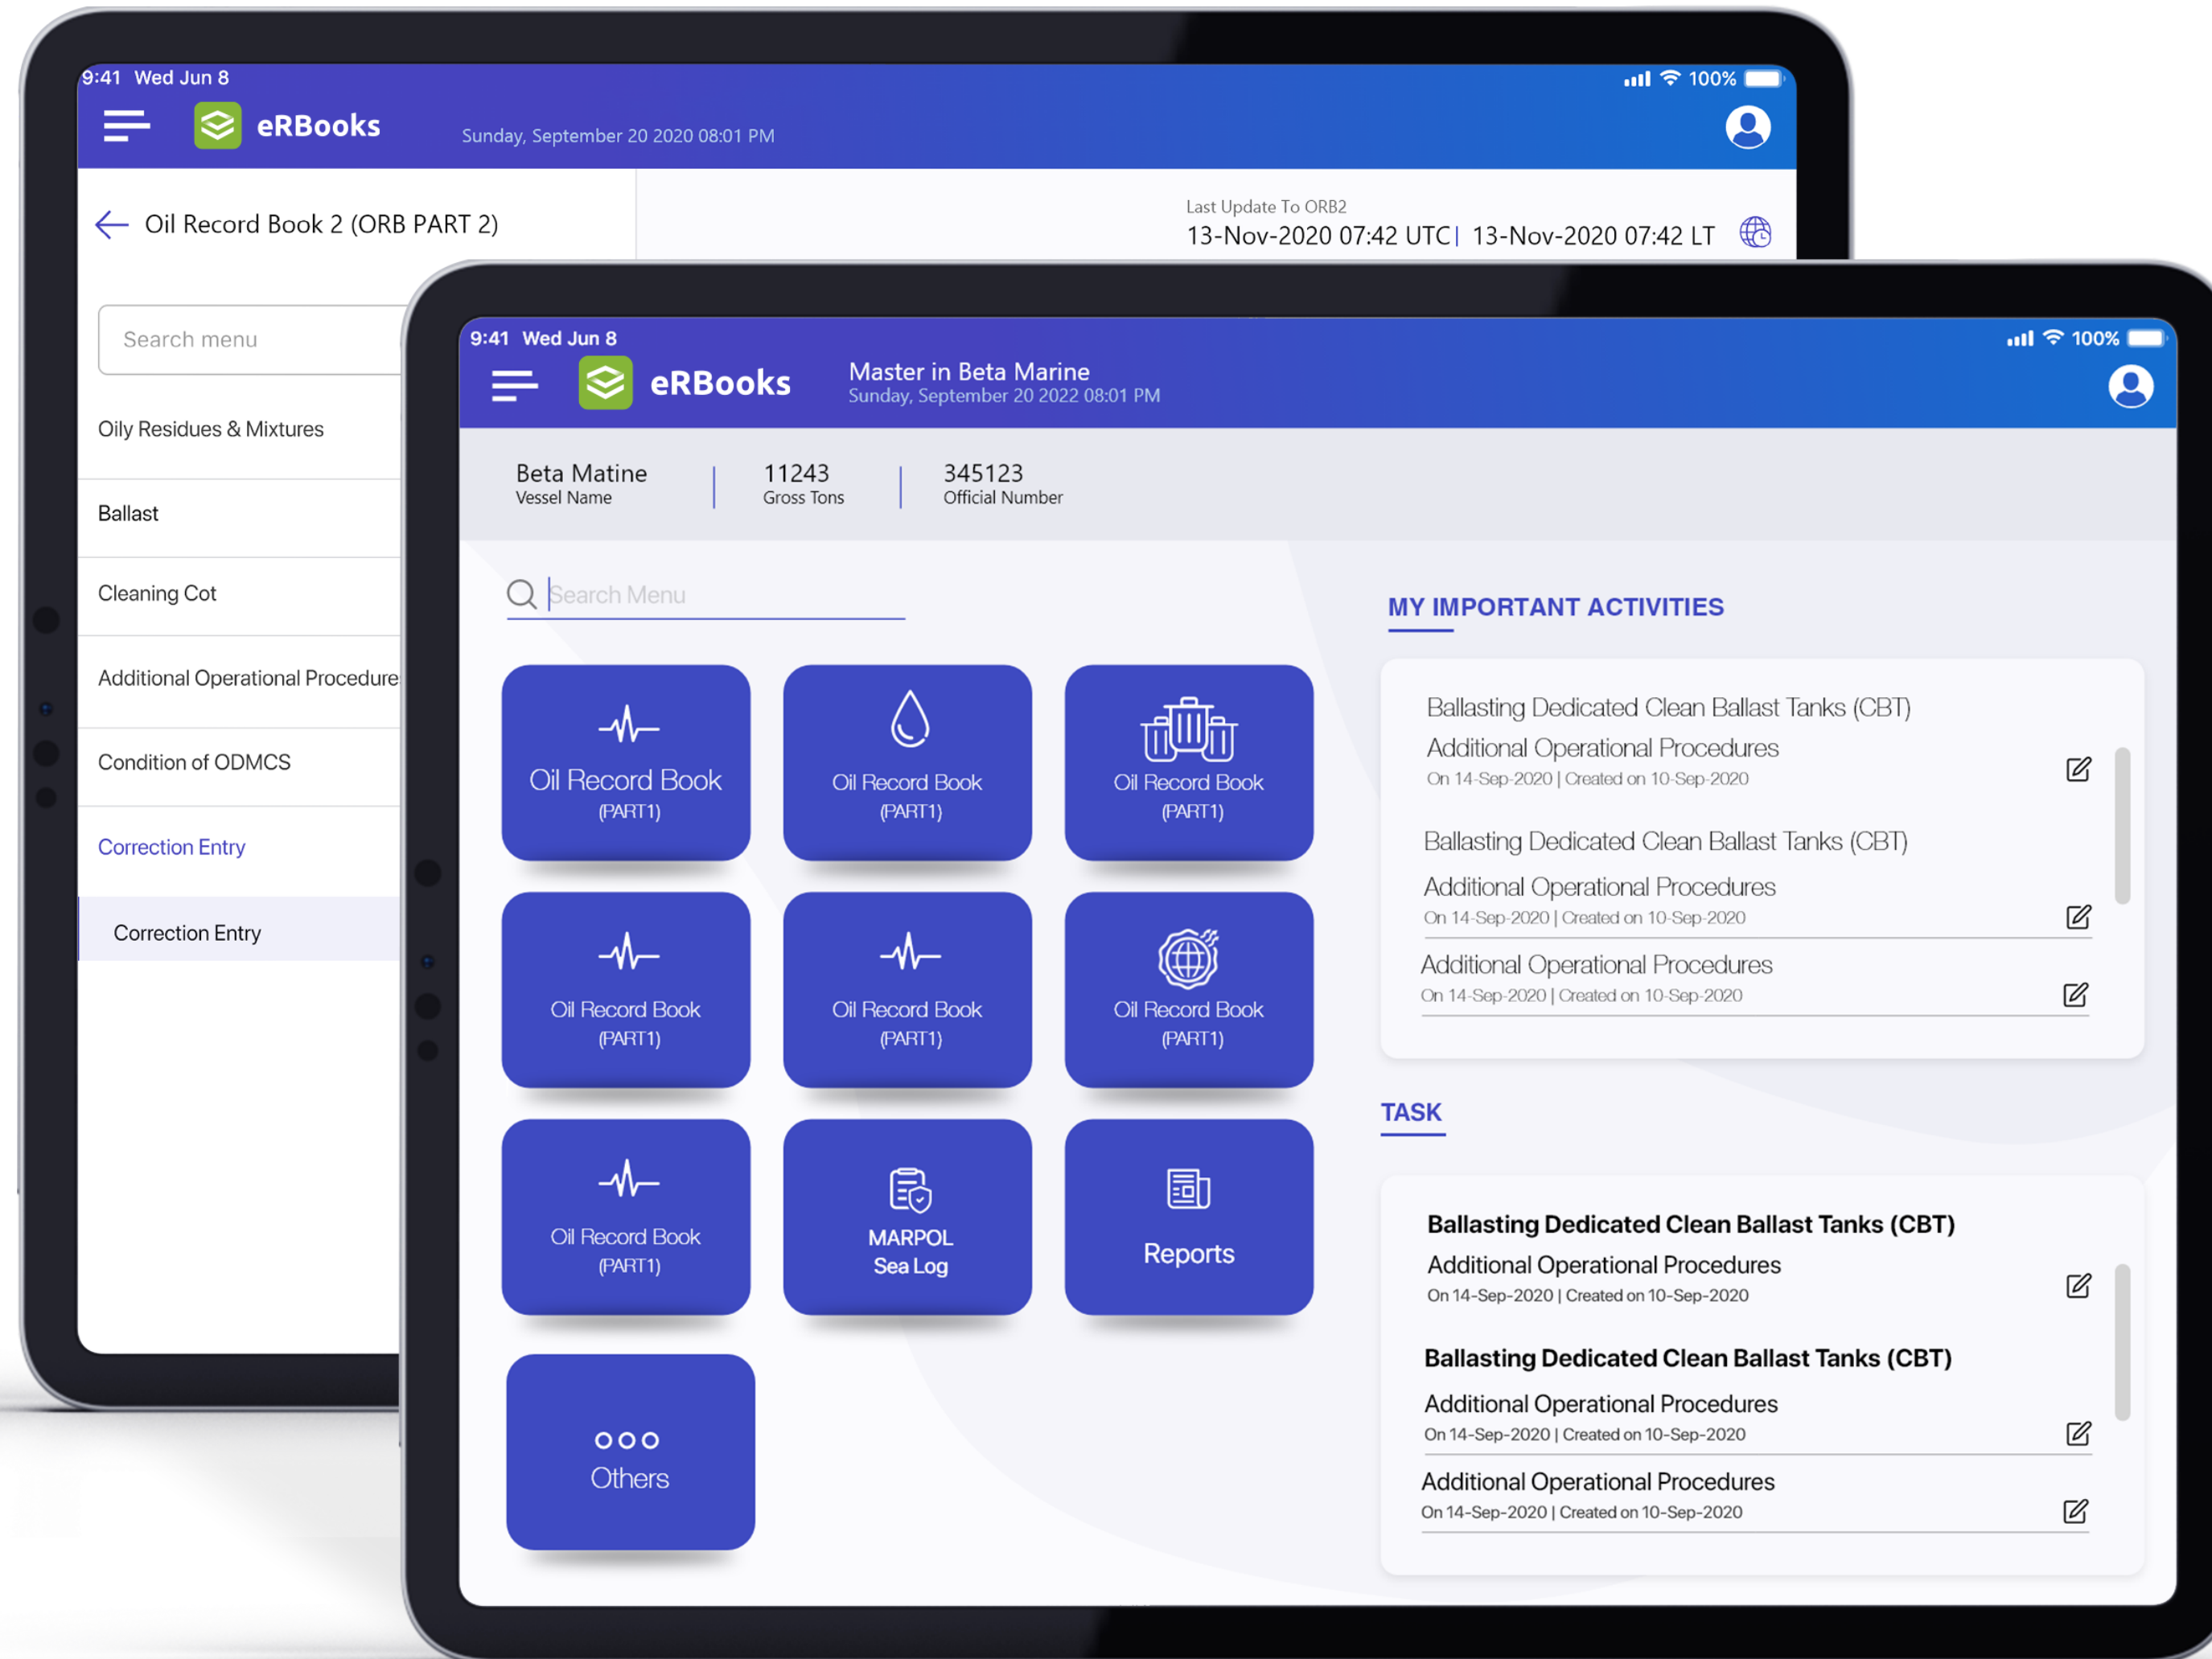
9:41 Wed Jun 8

100%

eRBooks

Sunday, September 20 2020 08:01 PM

Oil Record Book 2 (ORB PART 2)

Last Update To ORB2
13-Nov-2020 07:42 UTC | 13-Nov-2020 07:42 LT

Search menu

Oily Residues & Mixtures

Ballast

Cleaning Cot

Additional Operational Procedure

Condition of ODMCS

Correction Entry

Correction Entry

9:41 Wed Jun 8

100%

eRBooks

Master in Beta Marine
Sunday, September 20 2022 08:01 PM

Beta Matine
Vessel Name

11243
Gross Tons

345123
Official Number

Search Menu

Oil Record Book (PART1)

Oil Record Book (PART1)

Oil Record Book (PART1)

Oil Record Book (PART1)

Oil Record Book (PART1)

Oil Record Book (PART1)

Oil Record Book (PART1)

MARPOL Sea Log

Reports

Others

MY IMPORTANT ACTIVITIES

Ballasting Dedicated Clean Ballast Tanks (CBT)
Additional Operational Procedures
On 14-Sep-2020 | Created on 10-Sep-2020

Ballasting Dedicated Clean Ballast Tanks (CBT)
Additional Operational Procedures
On 14-Sep-2020 | Created on 10-Sep-2020

Additional Operational Procedures
On 14-Sep-2020 | Created on 10-Sep-2020

TASK

Ballasting Dedicated Clean Ballast Tanks (CBT)
Additional Operational Procedures
On 14-Sep-2020 | Created on 10-Sep-2020

Ballasting Dedicated Clean Ballast Tanks (CBT)
Additional Operational Procedures
On 14-Sep-2020 | Created on 10-Sep-2020

Additional Operational Procedures
On 14-Sep-2020 | Created on 10-Sep-2020